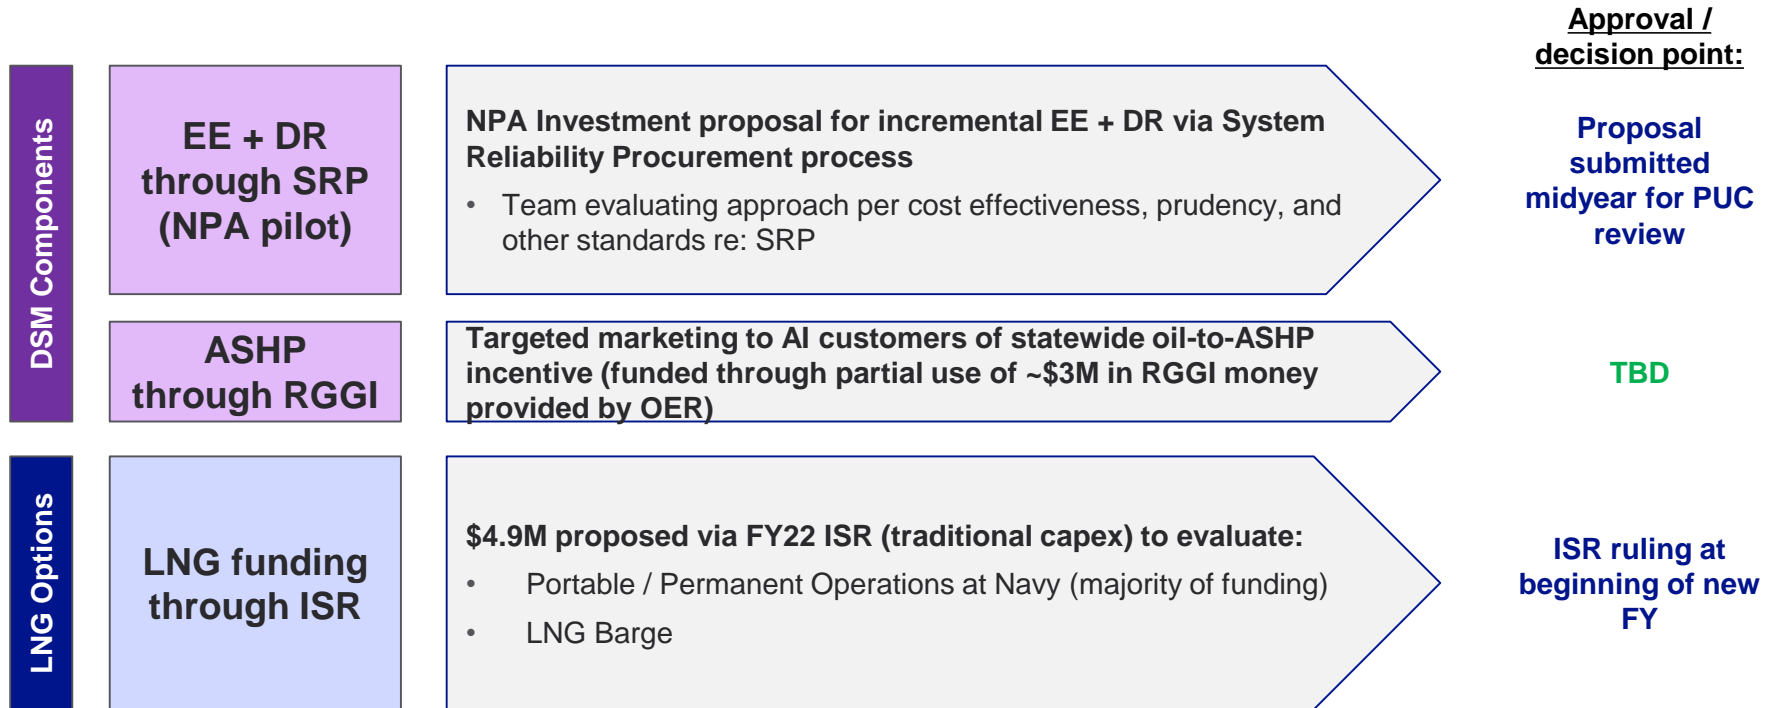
Approval / decision point:

DSM Components

EE + DR through SRP (NPA pilot)

NPA Investment proposal for incremental EE + DR via System Reliability Procurement process

• Team evaluating approach per cost effectiveness, prudency, and other standards re: SRP

Proposal submitted midyear for PUC review

ASHP through RGGI

Targeted marketing to AI customers of statewide oil-to-ASHP incentive (funded through partial use of ~$3M in RGGI money provided by OER)

TBD

LNG Options

LNG funding through ISR

$4.9M proposed via FY22 ISR (traditional capex) to evaluate:

• Portable / Permanent Operations at Navy (majority of funding)

• LNG Barge

ISR ruling at beginning of new FY